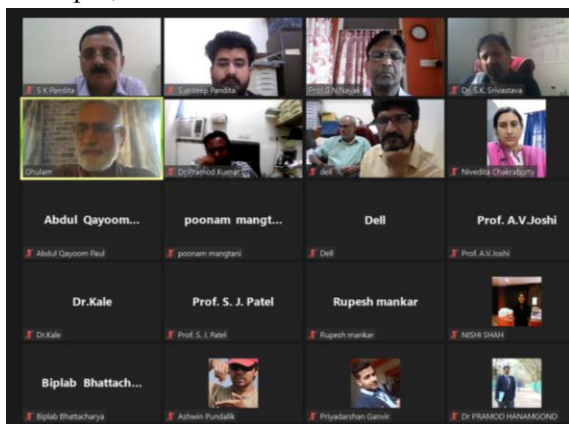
S K Pandita
Sundeep Pandita
Prof G N Nayak
Dr. S.K. Srivastava
Ghulam
Dr Pramod Kumar
dell
Nivedita Chakraborty
Abdul Qayoom...
Abdul Qayoom Paul
poonam mangt...
poonam mangtani
Dell
Dell
Prof. A.V.Joshi
Prof. A.V.Joshi
Dr.Kale
Dr.Kale
Prof. S. J. Patel
Prof. S. J. Patel
Rupesh mankar
Rupesh mankar
NISHI SHAH
Biplab Bhattach...
Biplab Bhattacharya
Ashwin Pundalik
Priyadarshan Ganvir
Dr PRAMOD HANAMGOND